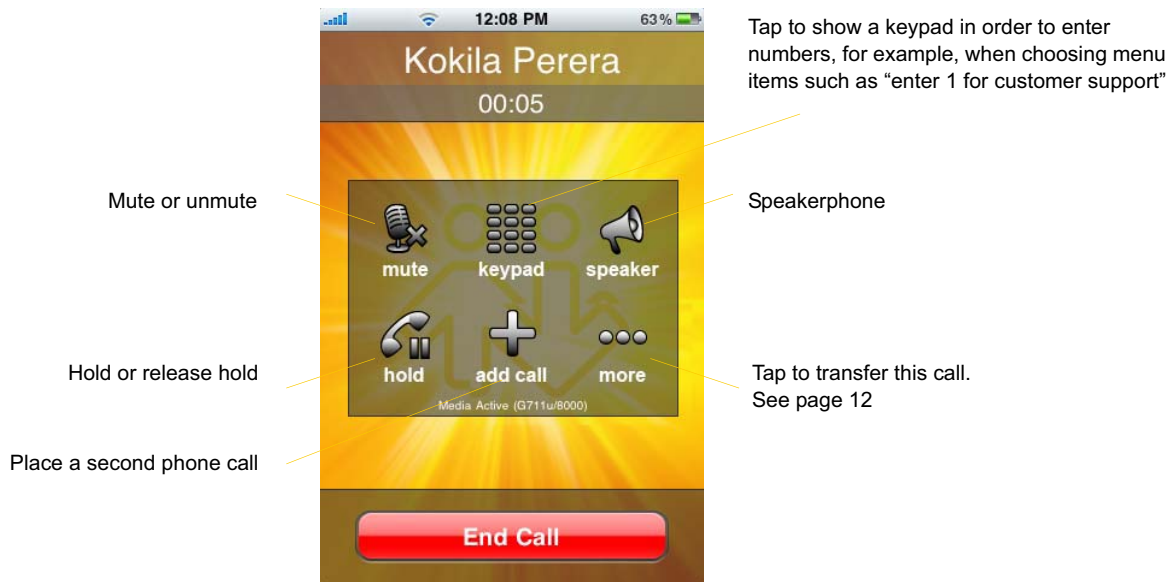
12:08 PM
63 %

Kokila Perera
00:05

Tap to show a keypad in order to enter numbers, for example, when choosing menu items such as “enter 1 for customer support”

Mute or unmute

mute
keypad
speaker

Speakerphone

hold
add call
more

Hold or release hold

Tap to transfer this call. See page 12

Media Active (G711u/8000)

Place a second phone call

End Call